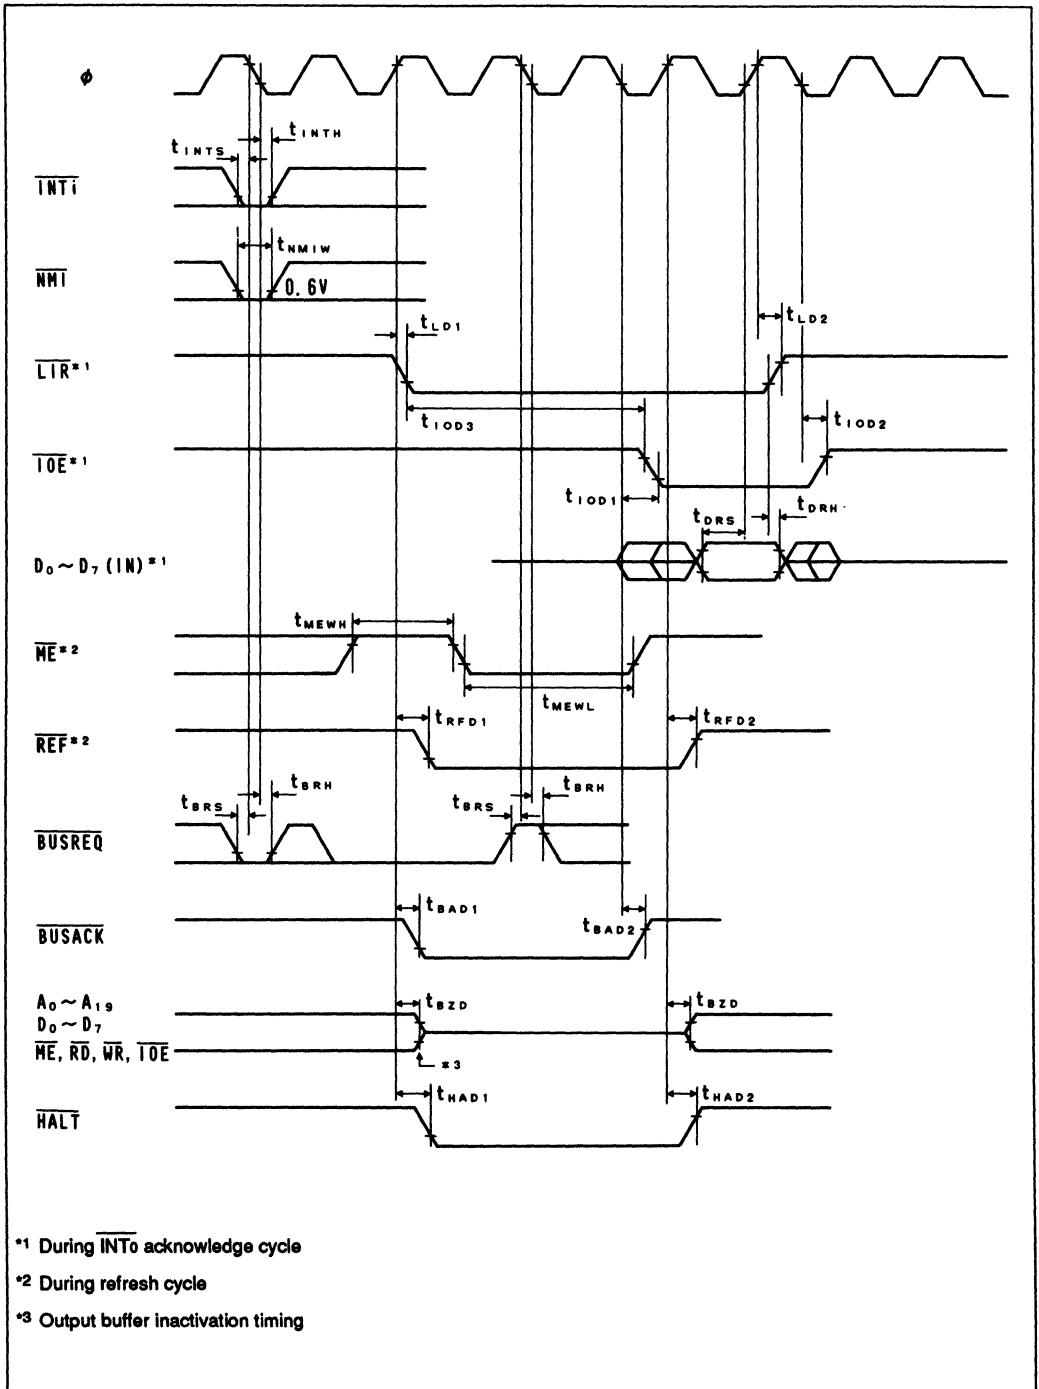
$\phi$

$t_{INTS}$ $t_{INTH}$

$\overline{INTi}$

$t_{NMIW}$

$\overline{NMI}$

0.6V

$t_{LD1}$ $t_{LD2}$

$\overline{LIR}$*1

$t_{IOD3}$ $t_{IOD2}$

$\overline{IOE}$*1

$t_{IOD1}$

$t_{DRS}$ $t_{DRH}$

$D_0 \sim D_7$ (IN)*1

$t_{MEWH}$

$\overline{ME}$*2

$t_{MEWL}$

$t_{RFD1}$ $t_{RFD2}$

$\overline{REF}$*2

$t_{BRS}$ $t_{BRH}$ $t_{BRS}$ $t_{BRH}$

$\overline{BUSREQ}$

$t_{BAD1}$ $t_{BAD2}$

$\overline{BUSACK}$

$A_0 \sim A_{19}$
$D_0 \sim D_7$
$\overline{ME}$, $\overline{RD}$, $\overline{WR}$, $\overline{IOE}$

$t_{BZD}$ $t_{BZD}$

*3

$t_{HAD1}$ $t_{HAD2}$

$\overline{HALT}$

*1 During $\overline{INTo}$ acknowledge cycle

*2 During refresh cycle

*3 Output buffer inactivation timing